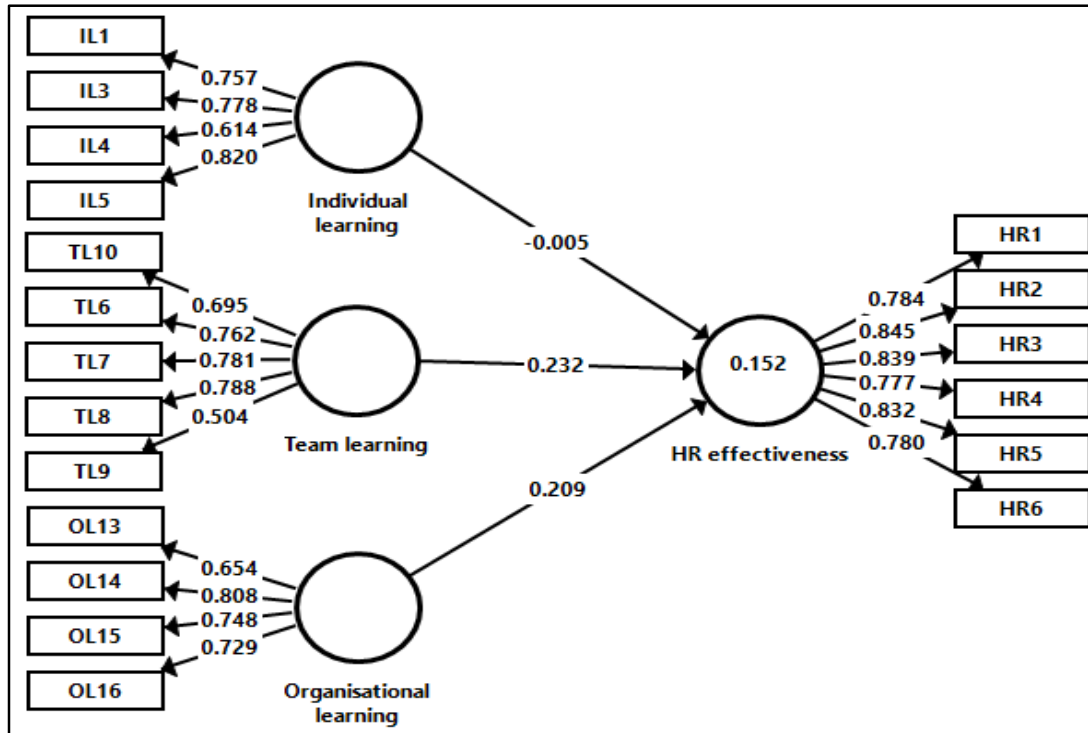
IL1
0.757
IL3
0.778
0.614
IL4
0.820
IL5
Individual learning
TL10
0.695
TL6
0.762
TL7
0.781
0.788
TL8
0.504
TL9
Team learning
OL13
0.654
OL14
0.808
0.748
OL15
0.729
OL16
Organisational learning
-0.005
0.232
0.209
0.152
HR effectiveness
0.784
0.845
0.839
0.777
0.832
0.780
HR1
HR2
HR3
HR4
HR5
HR6